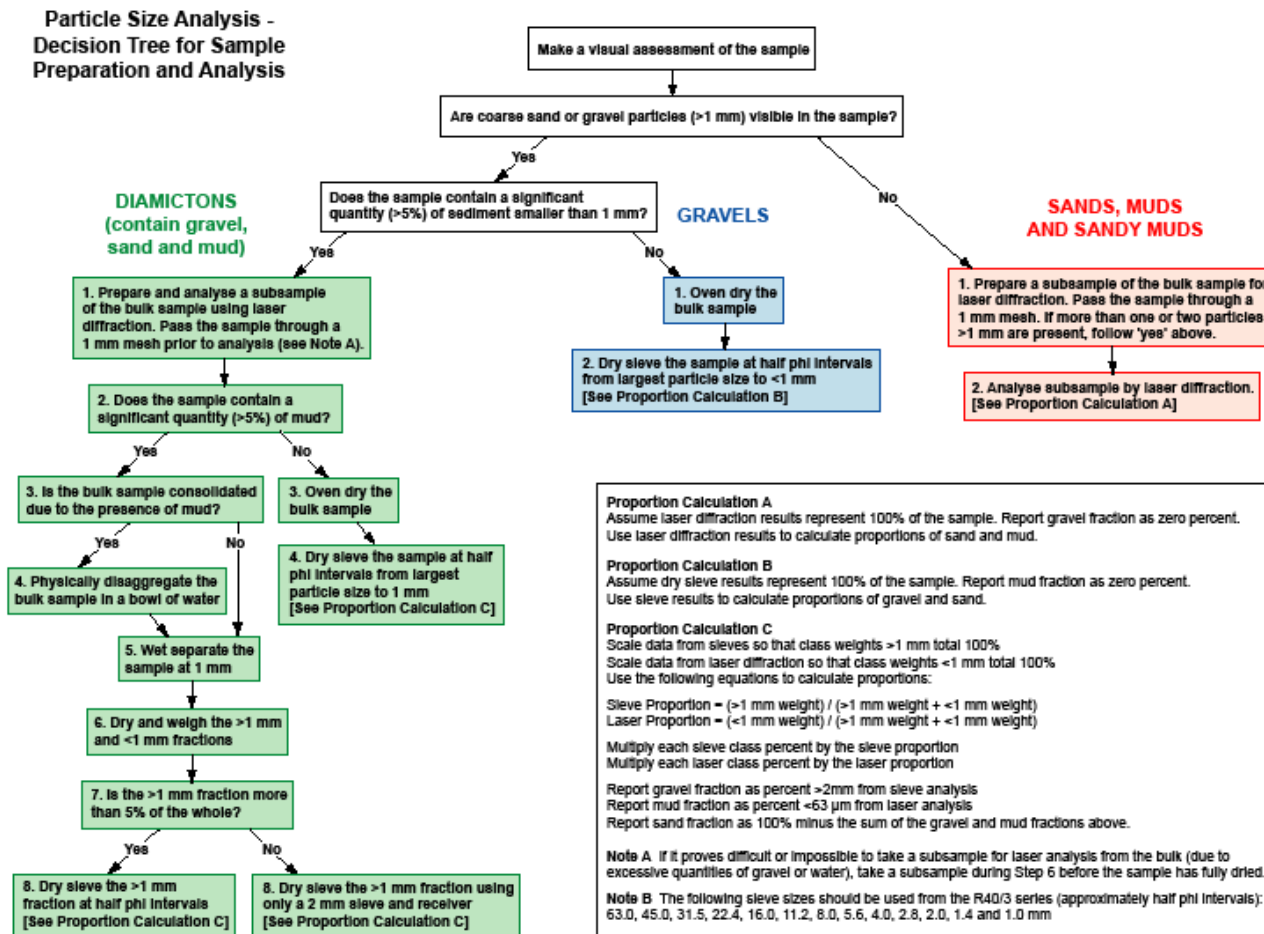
Particle Size Analysis - Decision Tree for Sample Preparation and Analysis

Make a visual assessment of the sample

Are coarse sand or gravel particles (>1 mm) visible in the sample?

Yes

No

DIAMICTONS (contain gravel, sand and mud)

Does the sample contain a significant quantity (>5%) of sediment smaller than 1 mm?

GRAVELS

SANDS, MUDS AND SANDY MUDS

Yes

No

1. Prepare and analyse a subsample of the bulk sample using laser diffraction. Pass the sample through a 1 mm mesh prior to analysis (see Note A).

1. Oven dry the bulk sample

2. Dry sieve the sample at half phi intervals from largest particle size to <1 mm [See Proportion Calculation B]

1. Prepare a subsample of the bulk sample fo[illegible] laser diffraction. Pass the sample through a 1 mm mesh. If more than one or two particle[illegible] >1 mm are present, follow 'yes' above.

2. Analyse subsample by laser diffraction. [See Proportion Calculation A]

2. Does the sample contain a significant quantity (>5%) of mud?

Yes

No

3. Is the bulk sample consolidated due to the presence of mud?

3. Oven dry the bulk sample

Yes

No

4. Dry sieve the sample at half phi intervals from largest particle size to 1 mm [See Proportion Calculation C]

4. Physically disaggregate the bulk sample in a bowl of water

5. Wet separate the sample at 1 mm

6. Dry and weigh the >1 mm and <1 mm fractions

7. Is the >1 mm fraction more than 5% of the whole?

Yes

No

8. Dry sieve the >1 mm fraction at half phi intervals [See Proportion Calculation C]

8. Dry sieve the >1 mm fraction using only a 2 mm sieve and receiver [See Proportion Calculation C]

Proportion Calculation A
Assume laser diffraction results represent 100% of the sample. Report gravel fraction as zero percent.
Use laser diffraction results to calculate proportions of sand and mud.

Proportion Calculation B
Assume dry sieve results represent 100% of the sample. Report mud fraction as zero percent.
Use sieve results to calculate proportions of gravel and sand.

Proportion Calculation C
Scale data from sieves so that class weights >1 mm total 100%
Scale data from laser diffraction so that class weights <1 mm total 100%
Use the following equations to calculate proportions:

Sieve Proportion = (>1 mm weight) / (>1 mm weight + <1 mm weight)
Laser Proportion = (<1 mm weight) / (>1 mm weight + <1 mm weight)

Multiply each sieve class percent by the sieve proportion
Multiply each laser class percent by the laser proportion

Report gravel fraction as percent >2mm from sieve analysis
Report mud fraction as percent <63 µm from laser analysis
Report sand fraction as 100% minus the sum of the gravel and mud fractions above.

Note A If it proves difficult or impossible to take a subsample for laser analysis from the bulk (due to excessive quantities of gravel or water), take a subsample during Step 6 before the sample has fully dried.

Note B The following sieve sizes should be used from the R40/3 series (approximately half phi intervals): 63.0, 45.0, 31.5, 22.4, 16.0, 11.2, 8.0, 5.6, 4.0, 2.8, 2.0, 1.4 and 1.0 mm